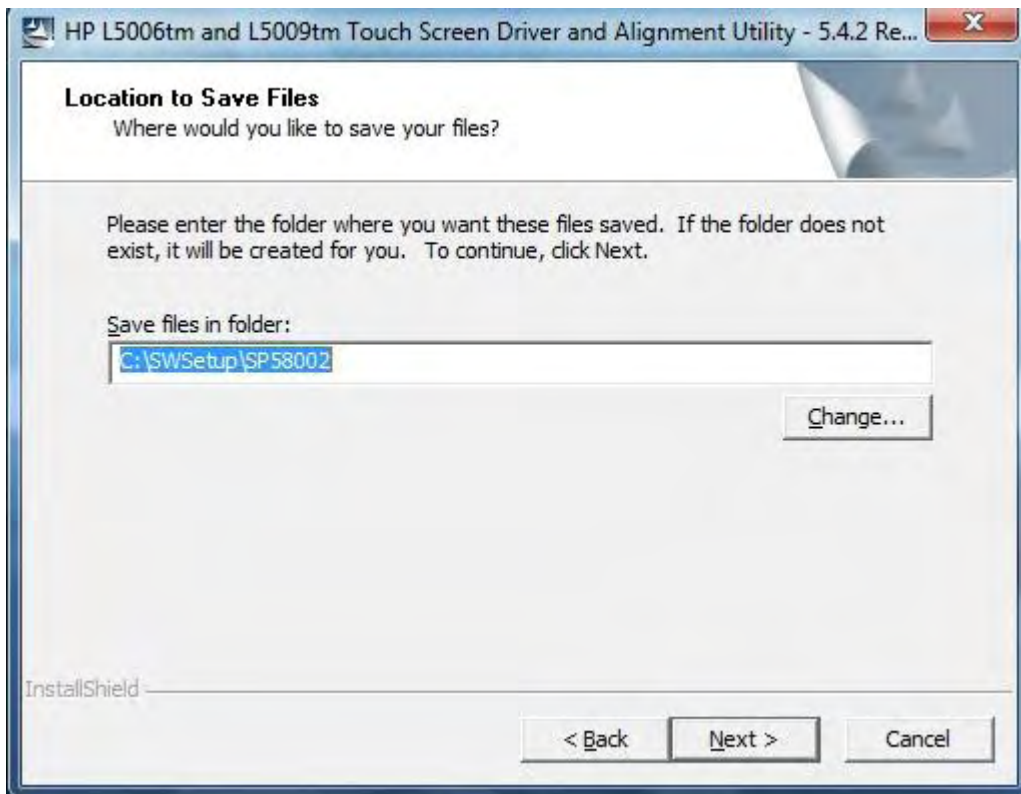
HP L5006tm and L5009tm Touch Screen Driver and Alignment Utility - 5.4.2 Re...

Location to Save Files
Where would you like to save your files?

Please enter the folder where you want these files saved. If the folder does not exist, it will be created for you. To continue, click Next.

Save files in folder:
C:\SWSetup\SP58002

Change...

InstallShield

< Back
Next >
Cancel